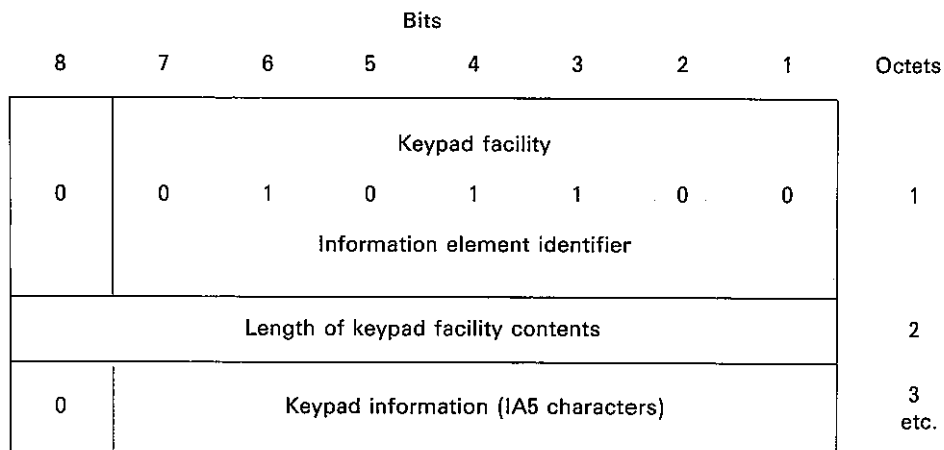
Bits

| 8 | 7 | 6 | 5 | 4 | 3 | 2 | 1 | Octets |
|---|---|---|---|---|---|---|---|---|
| 0 | Keypad facility<br>0 1 0 1 1 0 0<br>Information element identifier | | | | | | | 1 |
| Length of keypad facility contents | | | | | | | | 2 |
| 0 | Keypad information (IA5 characters) | | | | | | | 3<br>etc. |